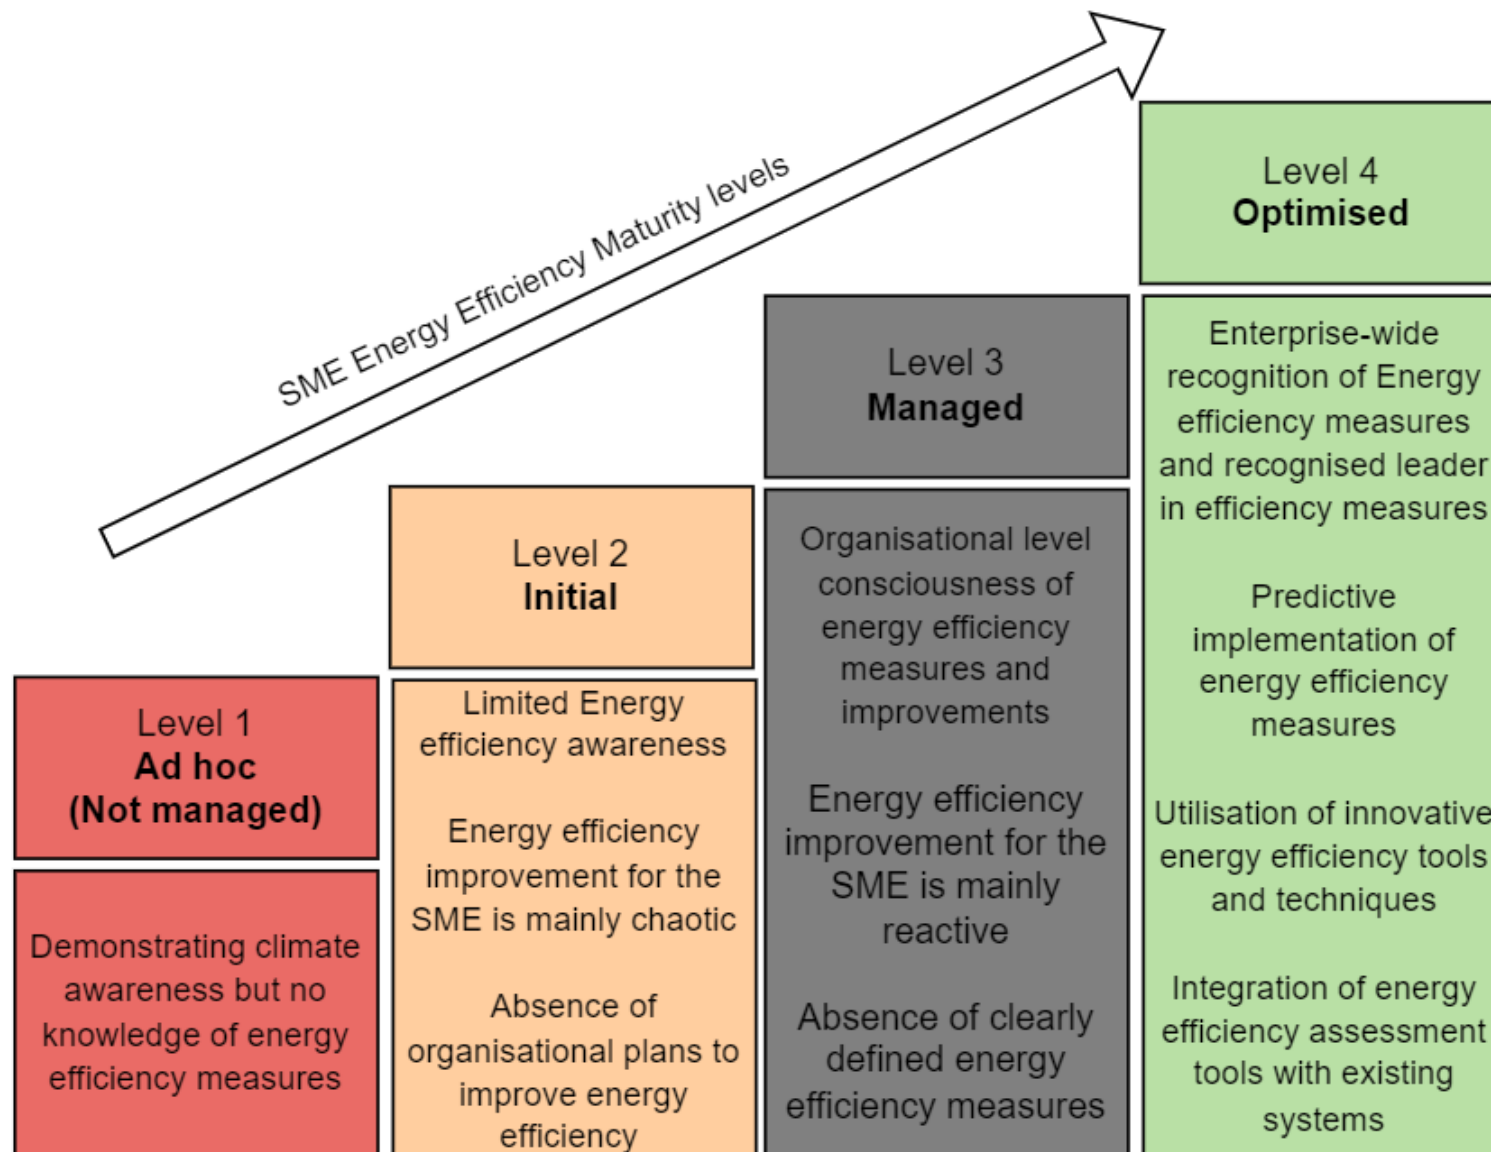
SME Energy Efficiency Maturity levels

Level 1
Ad hoc
(Not managed)

Demonstrating climate awareness but no knowledge of energy efficiency measures

Level 2
Initial

Limited Energy efficiency awareness

Energy efficiency improvement for the SME is mainly chaotic

Absence of organisational plans to improve energy efficiency

Level 3
Managed

Organisational level consciousness of energy efficiency measures and improvements

Energy efficiency improvement for the SME is mainly reactive

Absence of clearly defined energy efficiency measures

Level 4
Optimised

Enterprise-wide recognition of Energy efficiency measures and recognised leader in efficiency measures

Predictive implementation of energy efficiency measures

Utilisation of innovative energy efficiency tools and techniques

Integration of energy efficiency assessment tools with existing systems